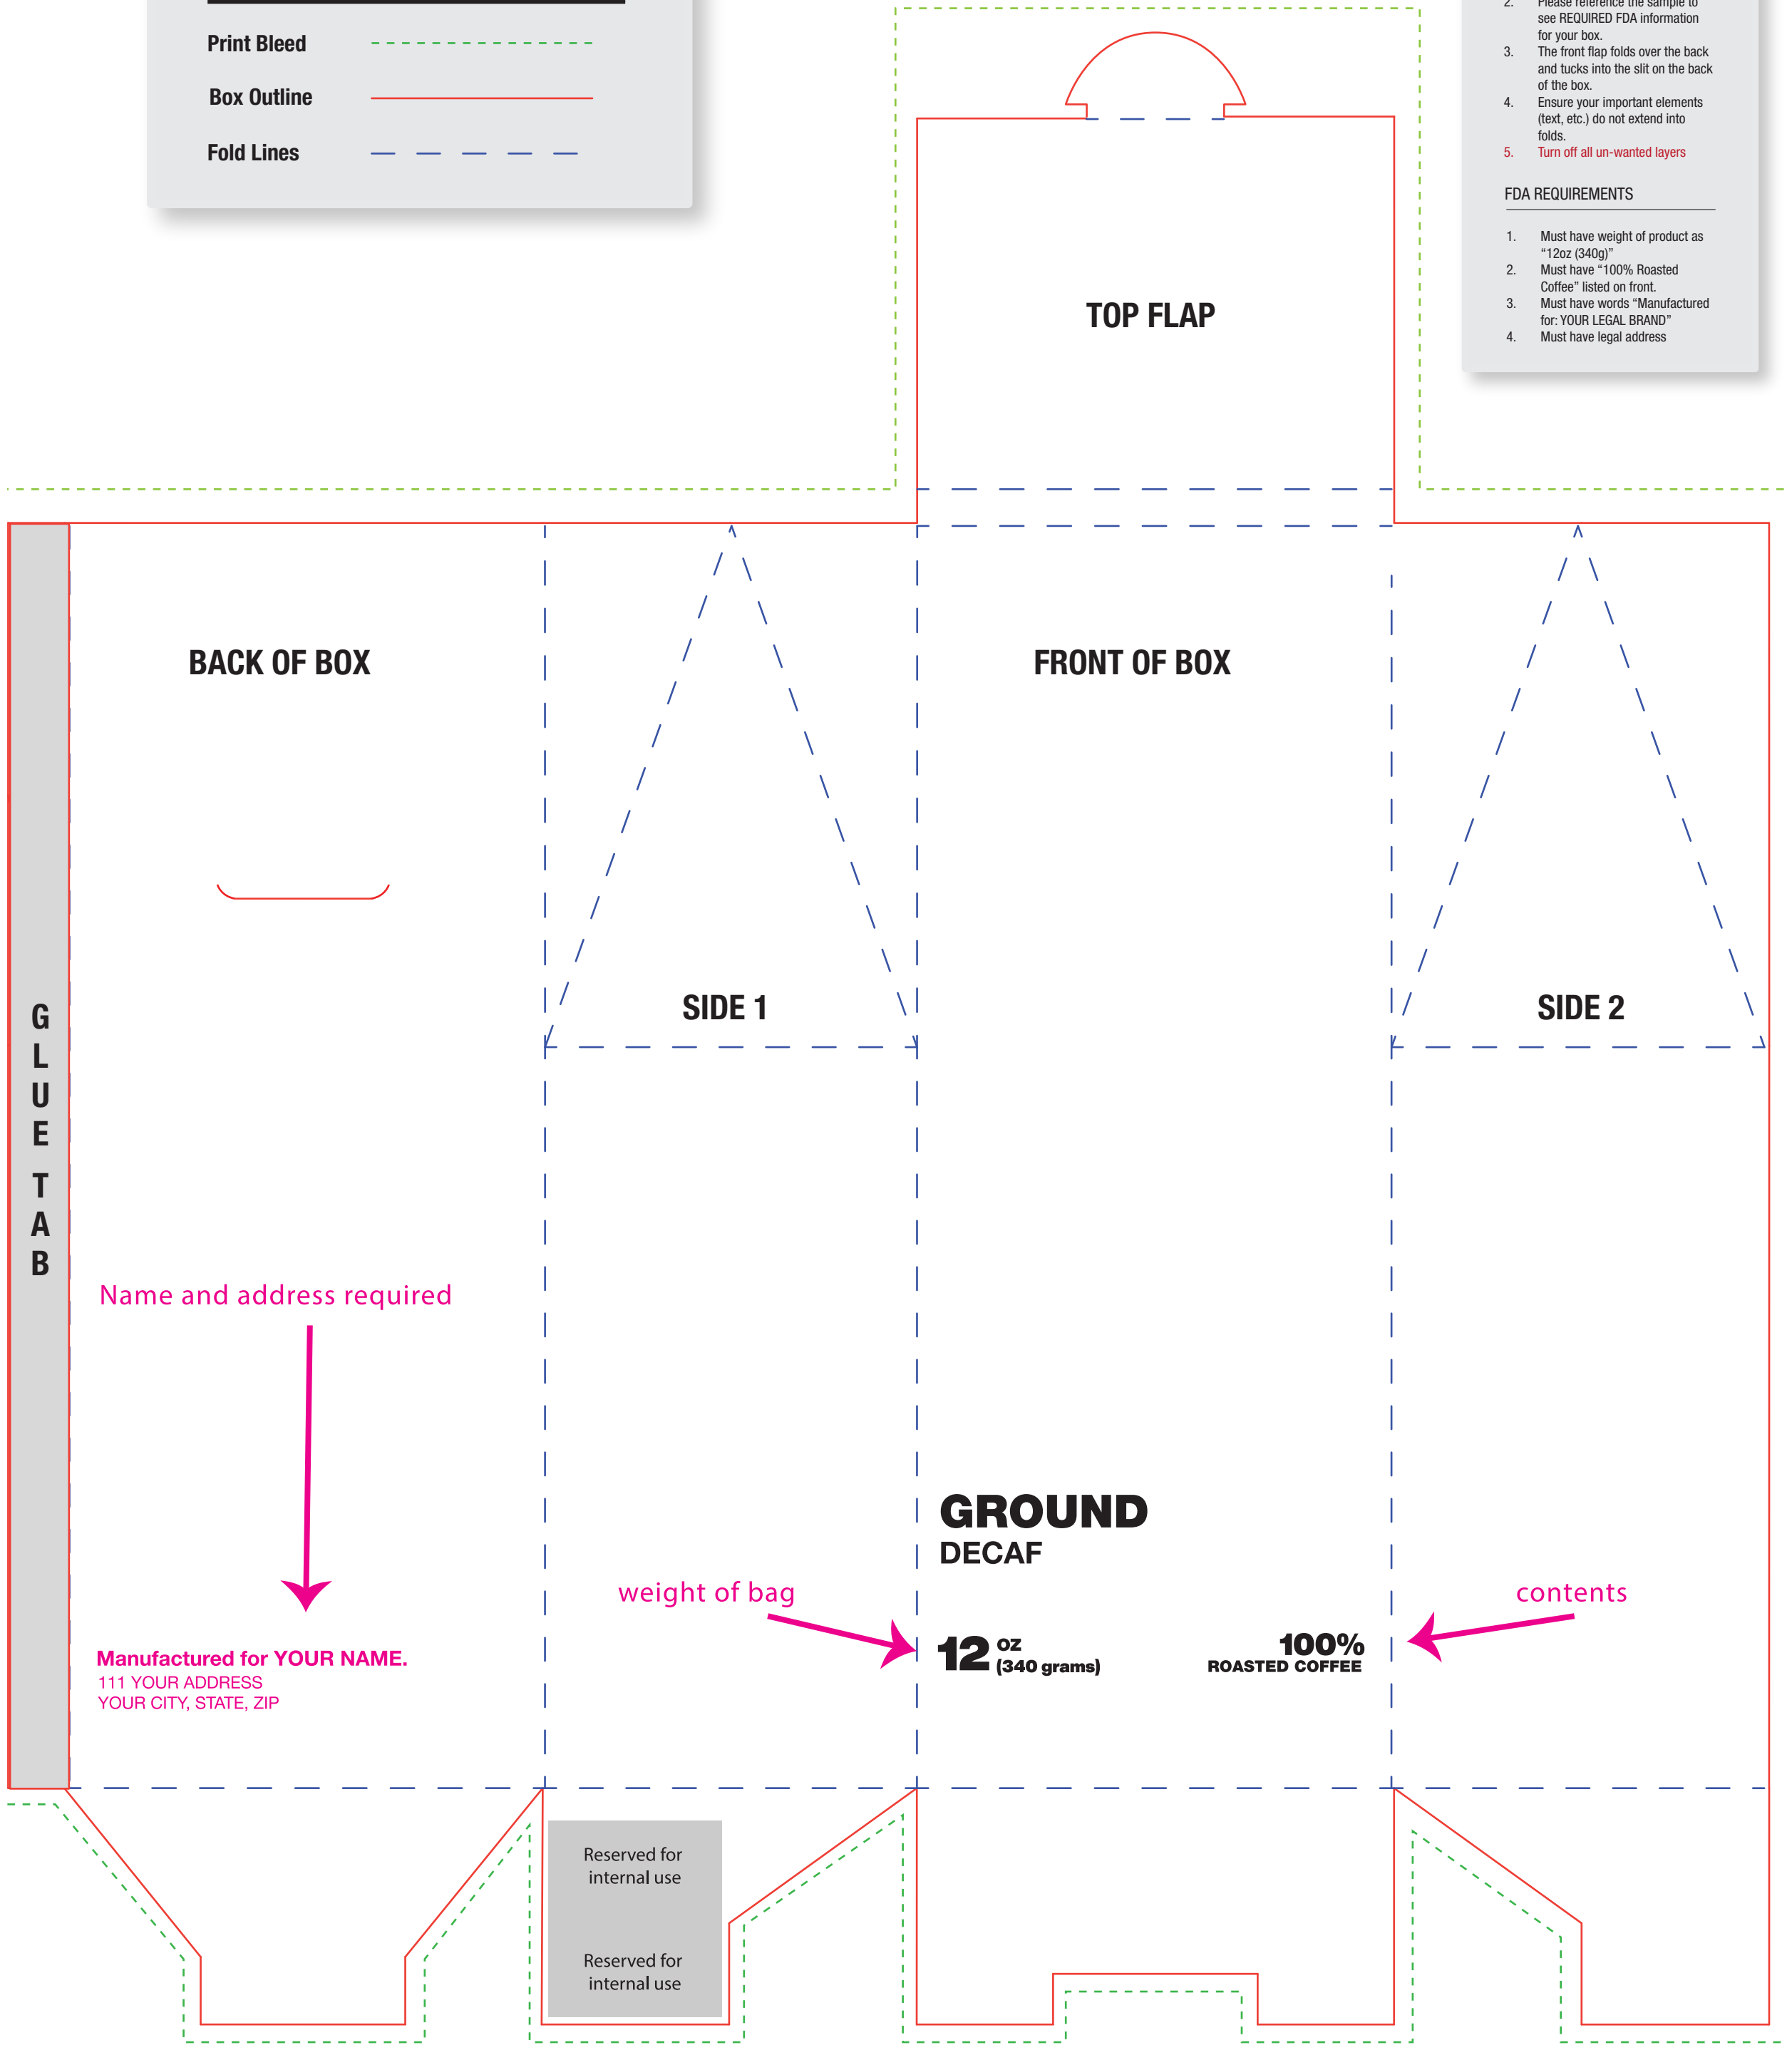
Print Bleed

Box Outline

Fold Lines

2. Please reference the sample to see REQUIRED FDA information for your box.
3. The front flap folds over the back and tucks into the slit on the back of the box.
4. Ensure your important elements (text, etc.) do not extend into folds.
5. Turn off all un-wanted layers

FDA REQUIREMENTS

1. Must have weight of product as "12oz (340g)"
2. Must have "100% Roasted Coffee" listed on front.
3. Must have words "Manufactured for: YOUR LEGAL BRAND"
4. Must have legal address

TOP FLAP

BACK OF BOX

FRONT OF BOX

SIDE 1

SIDE 2

G L U E T A B

Name and address required

Manufactured for YOUR NAME.
111 YOUR ADDRESS
YOUR CITY, STATE, ZIP

weight of bag

GROUND
DECAF

12 oz (340 grams)

100% ROASTED COFFEE

contents

Reserved for internal use

Reserved for internal use